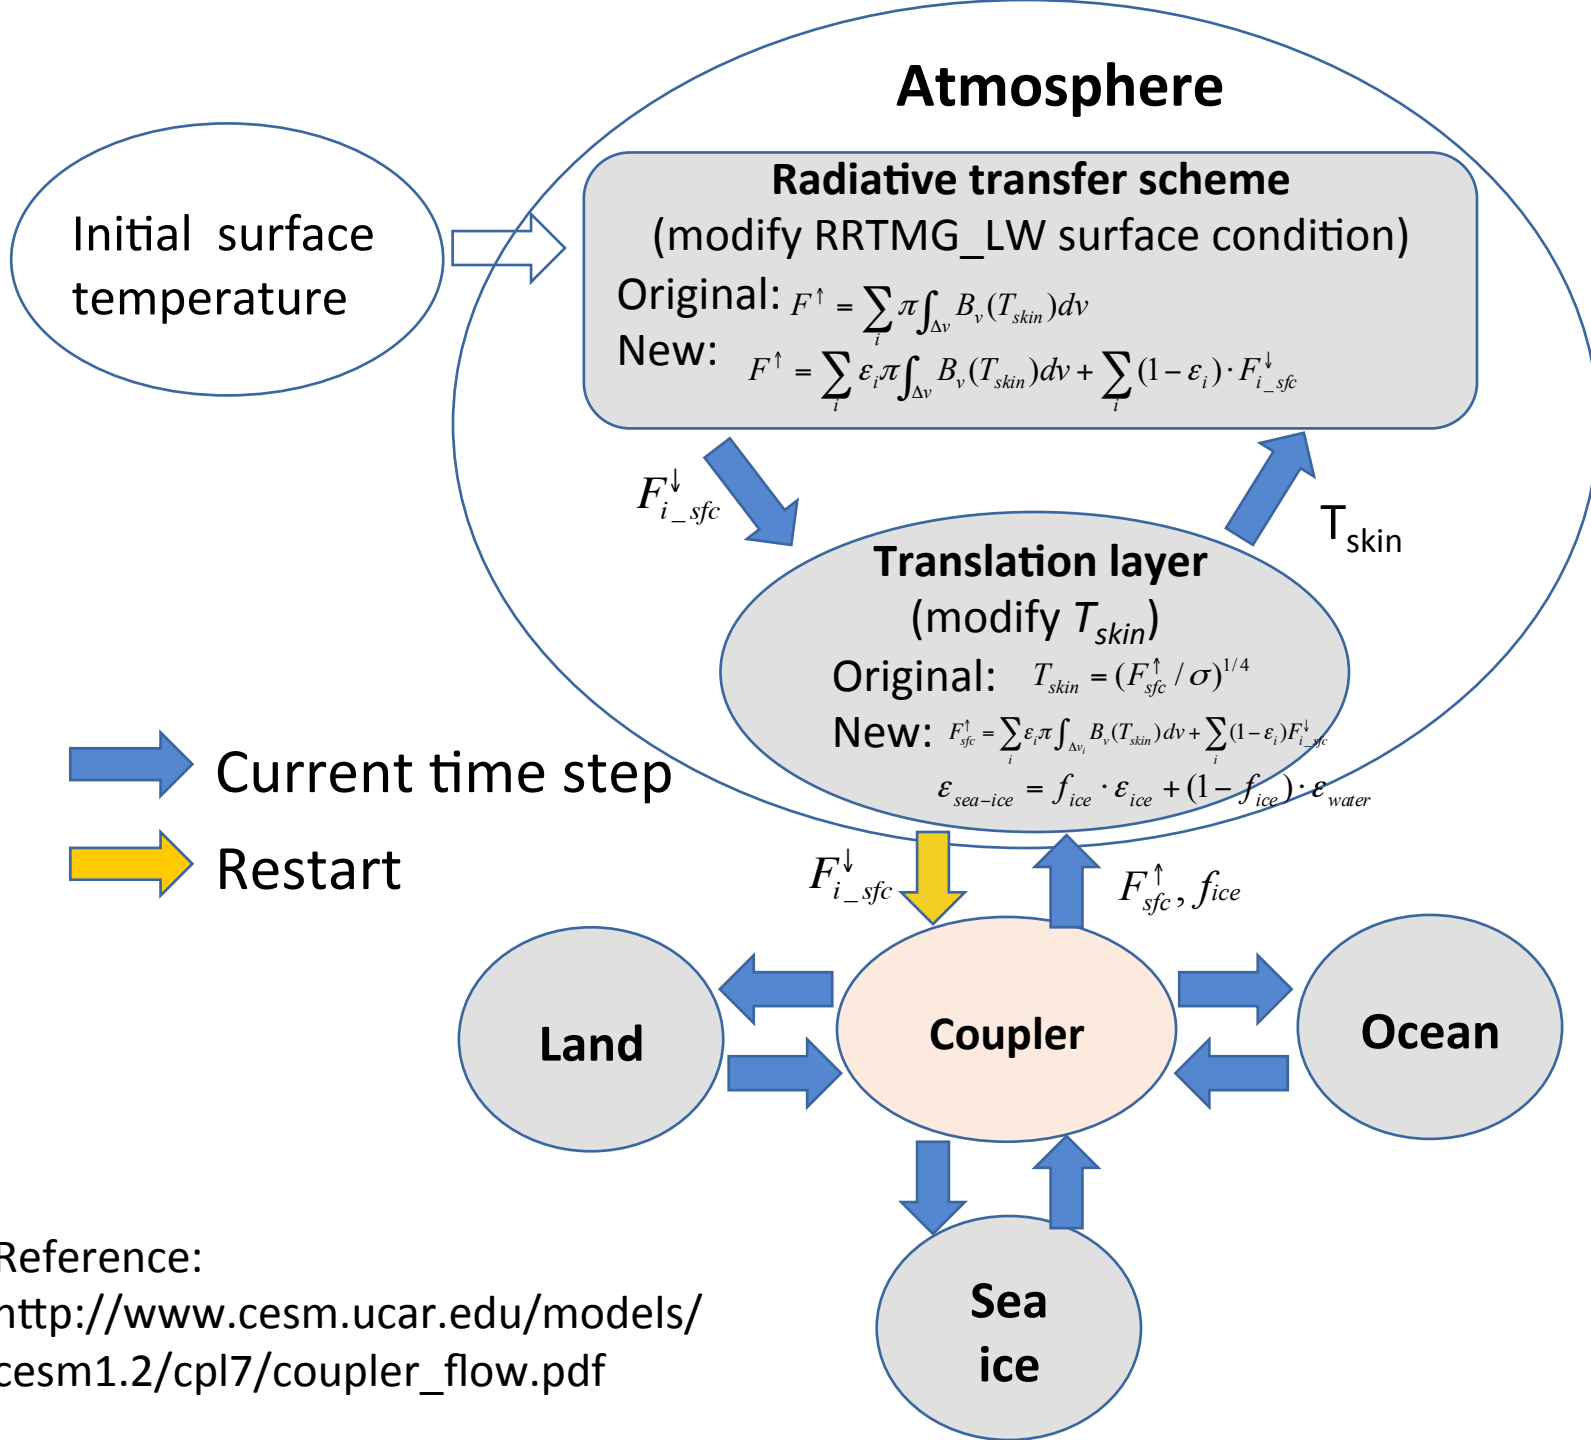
Atmosphere

Initial surface temperature

Radiative transfer scheme
(modify RRTMG_LW surface condition)
Original: $F^{\uparrow} = \sum_i \pi \int_{\Delta v} B_v(T_{skin}) dv$
New: $F^{\uparrow} = \sum_i \varepsilon_i \pi \int_{\Delta v} B_v(T_{skin}) dv + \sum_i (1-\varepsilon_i) \cdot F^{\downarrow}_{i\_sfc}$

$F^{\downarrow}_{i\_sfc}$

T$_{skin}$

Translation layer
(modify $T_{skin}$)
Original: $T_{skin} = (F^{\uparrow}_{sfc} / \sigma)^{1/4}$
New: $F^{\uparrow}_{sfc} = \sum_i \varepsilon_i \pi \int_{\Delta v_i} B_v(T_{skin}) dv + \sum_i (1-\varepsilon_i) F^{\downarrow}_{i\_sfc}$
$\varepsilon_{sea-ice} = f_{ice} \cdot \varepsilon_{ice} + (1-f_{ice}) \cdot \varepsilon_{water}$

Current time step
Restart

$F^{\downarrow}_{i\_sfc}$

$F^{\uparrow}_{sfc}, f_{ice}$

Land

Coupler

Ocean

Sea ice

Reference:
http://www.cesm.ucar.edu/models/cesm1.2/cpl7/coupler_flow.pdf